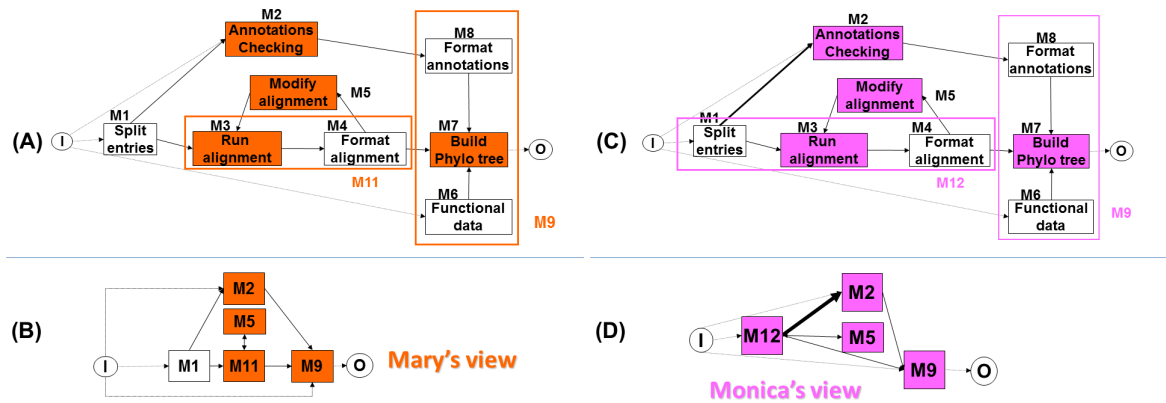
(A)

M2
Annotations Checking

M8
Format annotations

Modify alignment

M5

M1
Split entries

I

M3
Run alignment

M4
Format alignment

M7
Build Phylo tree

O

M11

M6
Functional data

M9

(C)

M2
Annotations Checking

M8
Format annotations

Modify alignment

M5

M1
Split entries

I

M3
Run alignment

M4
Format alignment

M7
Build Phylo tree

O

M12

M6
Functional data

M9

(B)

M2

M5

I

M1

M11

M9

O

Mary's view

(D)

M2

I

M12

M5

M9

O

Monica's view